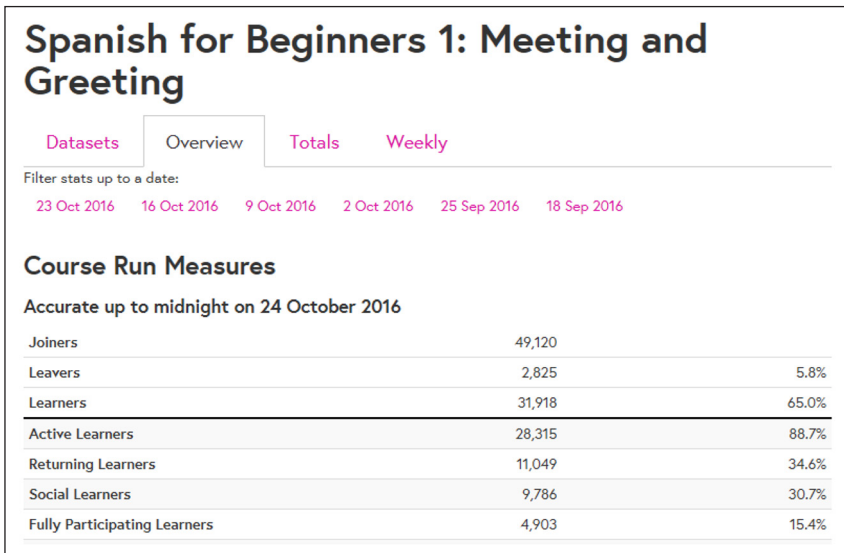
# Spanish for Beginners 1: Meeting and Greeting

Datasets | Overview | Totals | Weekly

Filter stats up to a date:

23 Oct 2016 16 Oct 2016 9 Oct 2016 2 Oct 2016 25 Sep 2016 18 Sep 2016

## Course Run Measures

Accurate up to midnight on 24 October 2016

| | | |
|---|---|---|
| Joiners | 49,120 | |
| Leavers | 2,825 | 5.8% |
| Learners | 31,918 | 65.0% |
| Active Learners | 28,315 | 88.7% |
| Returning Learners | 11,049 | 34.6% |
| Social Learners | 9,786 | 30.7% |
| Fully Participating Learners | 4,903 | 15.4% |